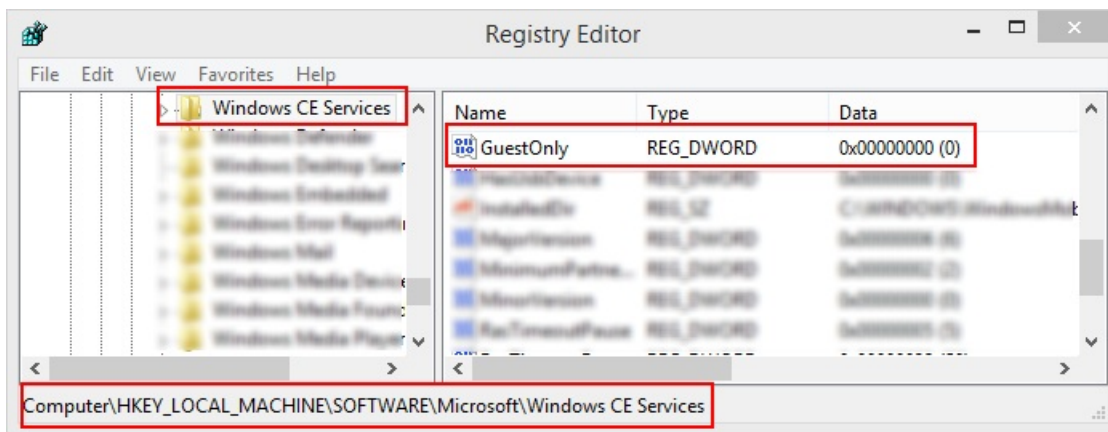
Registry Editor

File Edit View Favorites Help

Windows CE Services
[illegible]
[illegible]
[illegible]
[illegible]
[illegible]
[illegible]
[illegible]
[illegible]

| Name | Type | Data |
|---|---|---|
| GuestOnly | REG_DWORD | 0x00000000 (0) |
| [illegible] | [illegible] | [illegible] |
| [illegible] | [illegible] | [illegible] |
| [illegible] | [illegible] | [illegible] |
| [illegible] | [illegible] | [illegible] |
| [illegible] | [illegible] | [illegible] |
| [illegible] | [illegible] | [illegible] |

Computer\HKEY_LOCAL_MACHINE\SOFTWARE\Microsoft\Windows CE Services